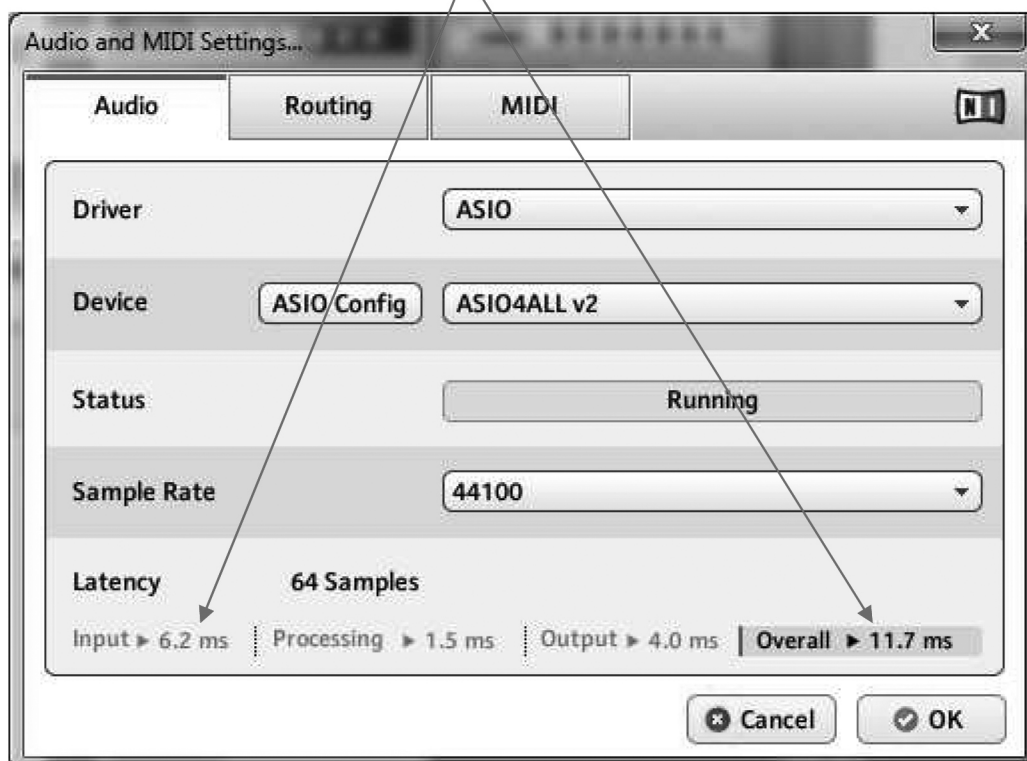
Audio and MIDI Settings...

Audio | Routing | MIDI

NI

Driver | ASIO

Device | ASIO Config | ASIO4ALL v2

Status | Running

Sample Rate | 44100

Latency | 64 Samples

Input ▸ 6.2 ms | Processing ▸ 1.5 ms | Output ▸ 4.0 ms | Overall ▸ 11.7 ms

Cancel | OK